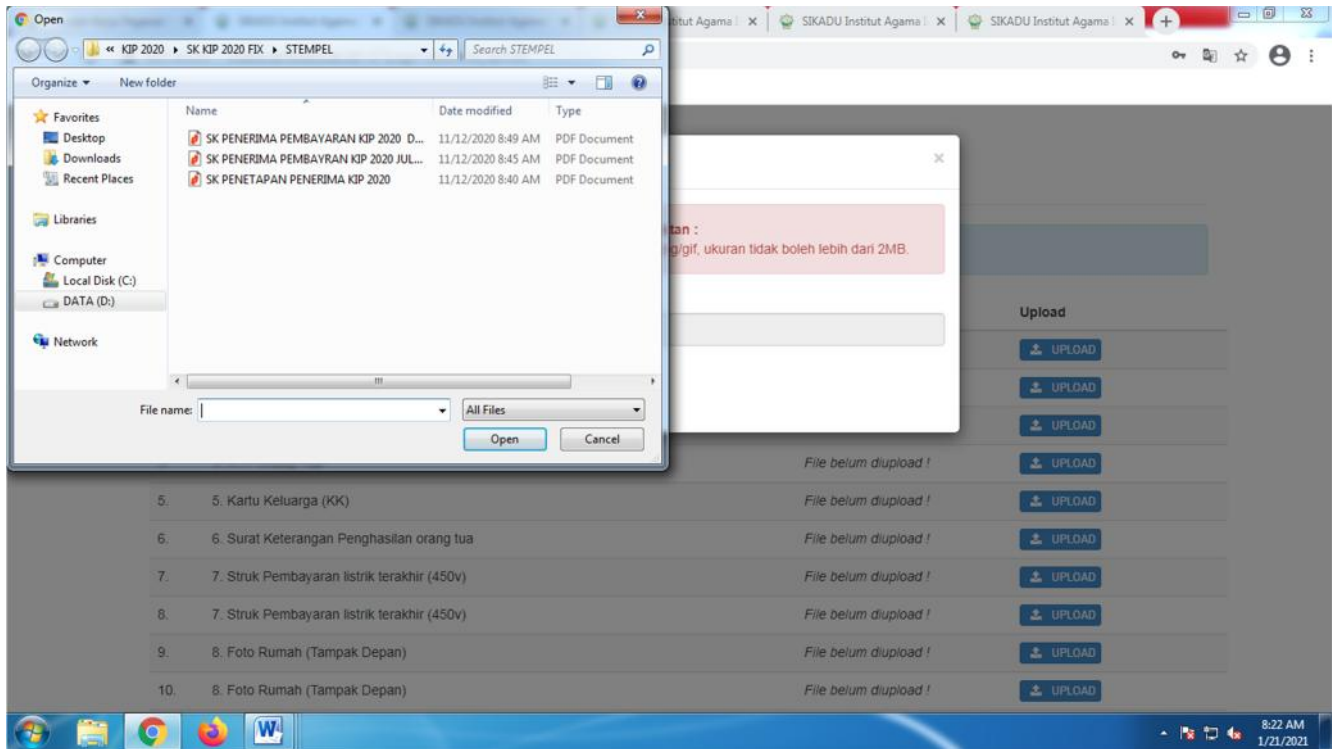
Open

« KIP 2020 ▸ SK KIP 2020 FIX ▸ STEMPEL

Search STEMPEL

Organize ▾ New folder

Favorites
Desktop
Downloads
Recent Places

Libraries

Computer
Local Disk (C:)
DATA (D:)

Network

| Name | Date modified | Type |
|---|---|---|
| SK PENERIMA PEMBAYARAN KIP 2020 D... | 11/12/2020 8:49 AM | PDF Document |
| SK PENERIMA PEMBAYRAN KIP 2020 JUL... | 11/12/2020 8:45 AM | PDF Document |
| SK PENETAPAN PENERIMA KIP 2020 | 11/12/2020 8:40 AM | PDF Document |

File name:
All Files
Open
Cancel

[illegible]tut Agama | × SIKADU Institut Agama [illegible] × SIKADU Institut Agama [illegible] ×

×

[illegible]tan :
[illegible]g/gif, ukuran tidak boleh lebih dari 2MB.

Upload

UPLOAD
UPLOAD
UPLOAD

| | | | |
|---|---|---|---|
| | | File belum diupload ! | UPLOAD |
| 5. | 5. Kartu Keluarga (KK) | File belum diupload ! | UPLOAD |
| 6. | 6. Surat Keterangan Penghasilan orang tua | File belum diupload ! | UPLOAD |
| 7. | 7. Struk Pembayaran listrik terakhir (450v) | File belum diupload ! | UPLOAD |
| 8. | 7. Struk Pembayaran listrik terakhir (450v) | File belum diupload ! | UPLOAD |
| 9. | 8. Foto Rumah (Tampak Depan) | File belum diupload ! | UPLOAD |
| 10. | 8. Foto Rumah (Tampak Depan) | File belum diupload ! | UPLOAD |

8:22 AM
1/21/2021